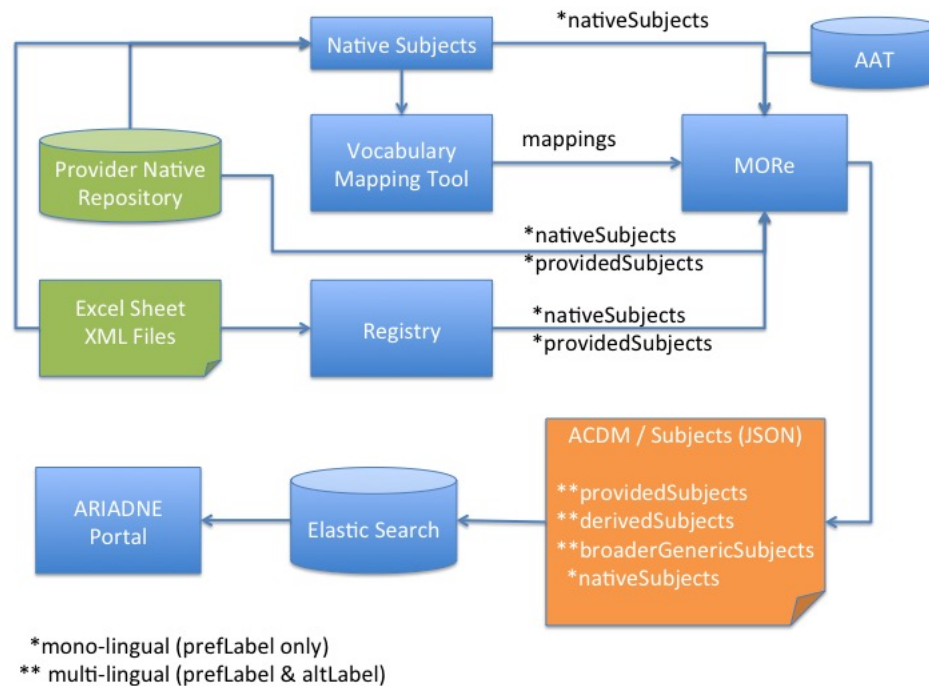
Native Subjects

*nativeSubjects

AAT

Provider Native Repository

Vocabulary Mapping Tool

mappings

MORe

*nativeSubjects
*providedSubjects

Excel Sheet XML Files

Registry

*nativeSubjects
*providedSubjects

ACDM / Subjects (JSON)

**providedSubjects
**derivedSubjects
**broaderGenericSubjects
*nativeSubjects

ARIADNE Portal

Elastic Search

*mono-lingual (prefLabel only)
** multi-lingual (prefLabel & altLabel)